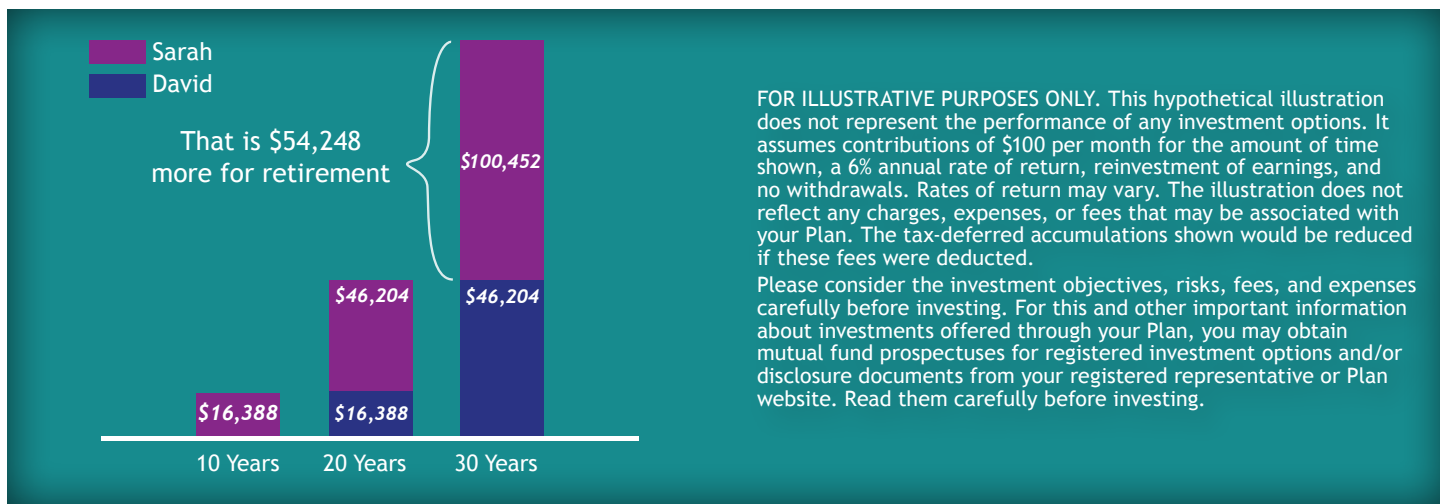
Sarah
David

That is $54,248 more for retirement

$100,452

$46,204

$46,204

$16,388

$16,388

10 Years 20 Years 30 Years

FOR ILLUSTRATIVE PURPOSES ONLY. This hypothetical illustration does not represent the performance of any investment options. It assumes contributions of $100 per month for the amount of time shown, a 6% annual rate of return, reinvestment of earnings, and no withdrawals. Rates of return may vary. The illustration does not reflect any charges, expenses, or fees that may be associated with your Plan. The tax-deferred accumulations shown would be reduced if these fees were deducted.

Please consider the investment objectives, risks, fees, and expenses carefully before investing. For this and other important information about investments offered through your Plan, you may obtain mutual fund prospectuses for registered investment options and/or disclosure documents from your registered representative or Plan website. Read them carefully before investing.